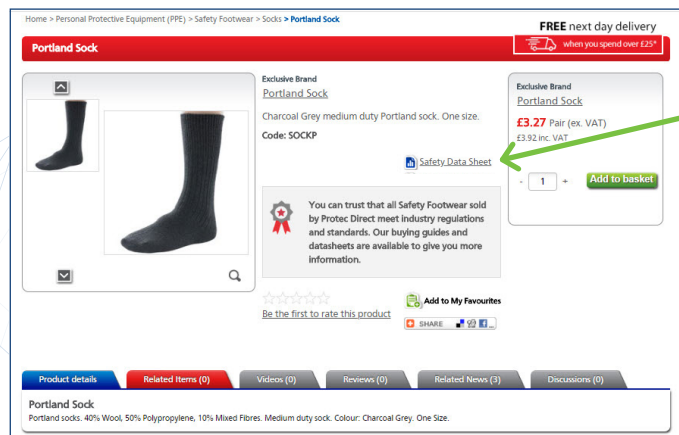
Home > Personal Protective Equipment (PPE) > Safety Footwear > Socks > Portland Sock

FREE next day delivery

when you spend over £25*

Portland Sock

Exclusive Brand

Portland Sock

Charcoal Grey medium duty Portland sock. One size.

Code: SOCKP

Safety Data Sheet

You can trust that all Safety Footwear sold by Protec Direct meet industry regulations and standards. Our buying guides and datasheets are available to give you more information.

Be the first to rate this product

Add to My Favourites

SHARE

Exclusive Brand

Portland Sock

£3.27 Pair (ex. VAT)

£3.92 inc. VAT

- 1 +

Add to basket

Product details | Related Items (0) | Videos (0) | Reviews (0) | Related News (3) | Discussions (0)

Portland Sock

Portland socks. 40% Wool, 50% Polypropylene, 10% Mixed Fibres. Medium duty sock. Colour: Charcoal Grey. One Size.